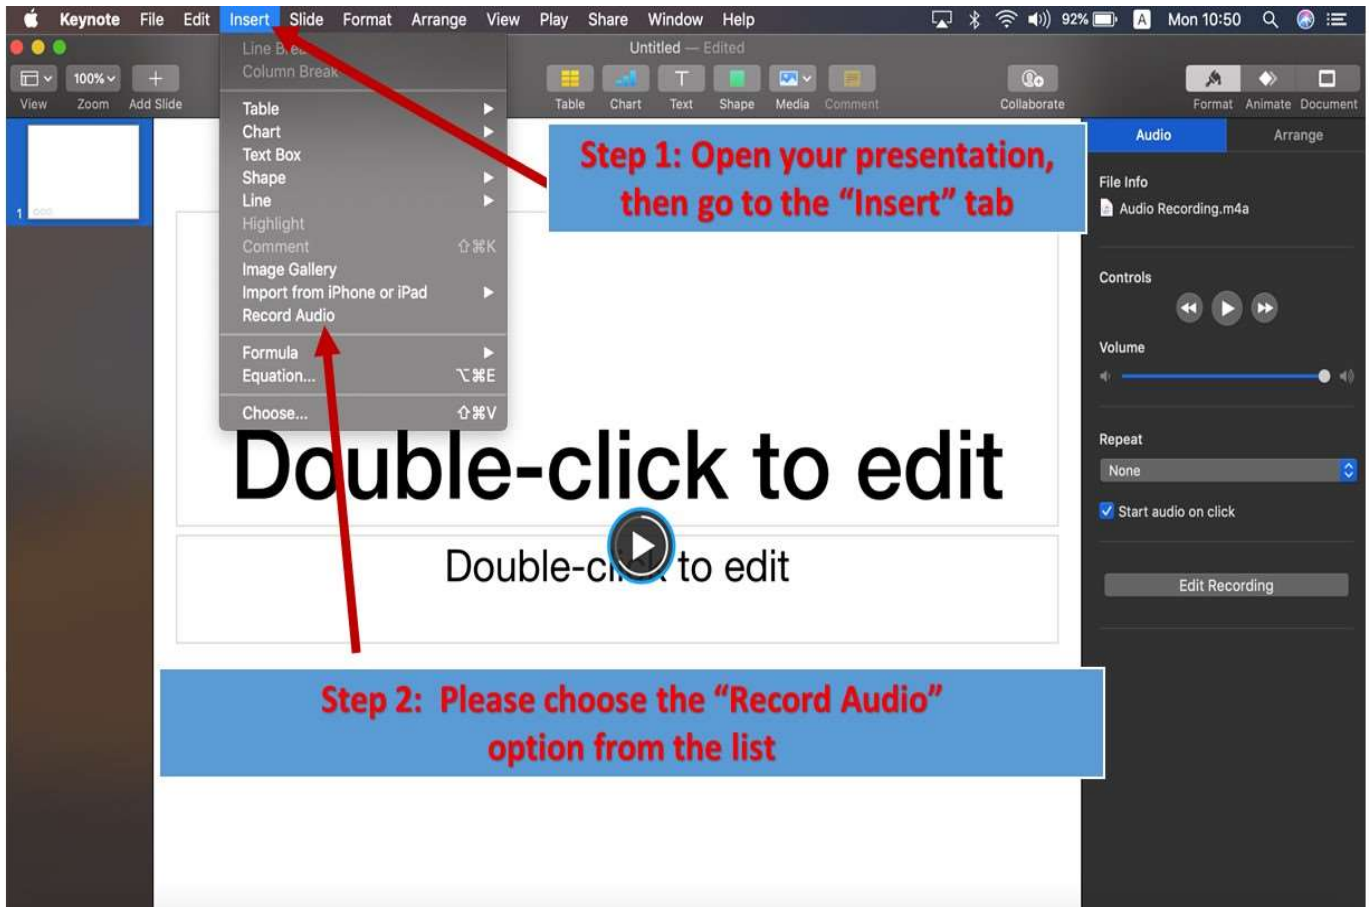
Keynote File Edit Insert Slide Format Arrange View Play Share Window Help

92% A Mon 10:50

Untitled — Edited

View Zoom Add Slide

100%

Line B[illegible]
Column Break

Table
Chart
Text Box
Shape
Line
Highlight
Comment ⇧⌘K
Image Gallery
Import from iPhone or iPad
Record Audio

Formula
Equation... ⌥⌘E

Choose... ⇧⌘V

Table Chart Text Shape Media Comment

Collaborate

Format Animate Document

Step 1: Open your presentation, then go to the "Insert" tab

Audio Arrange

File Info
Audio Recording.m4a

Controls

Volume

Repeat
None

Start audio on click

Edit Recording

1

Double-click to edit

Double-c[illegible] to edit

Step 2: Please choose the "Record Audio" option from the list